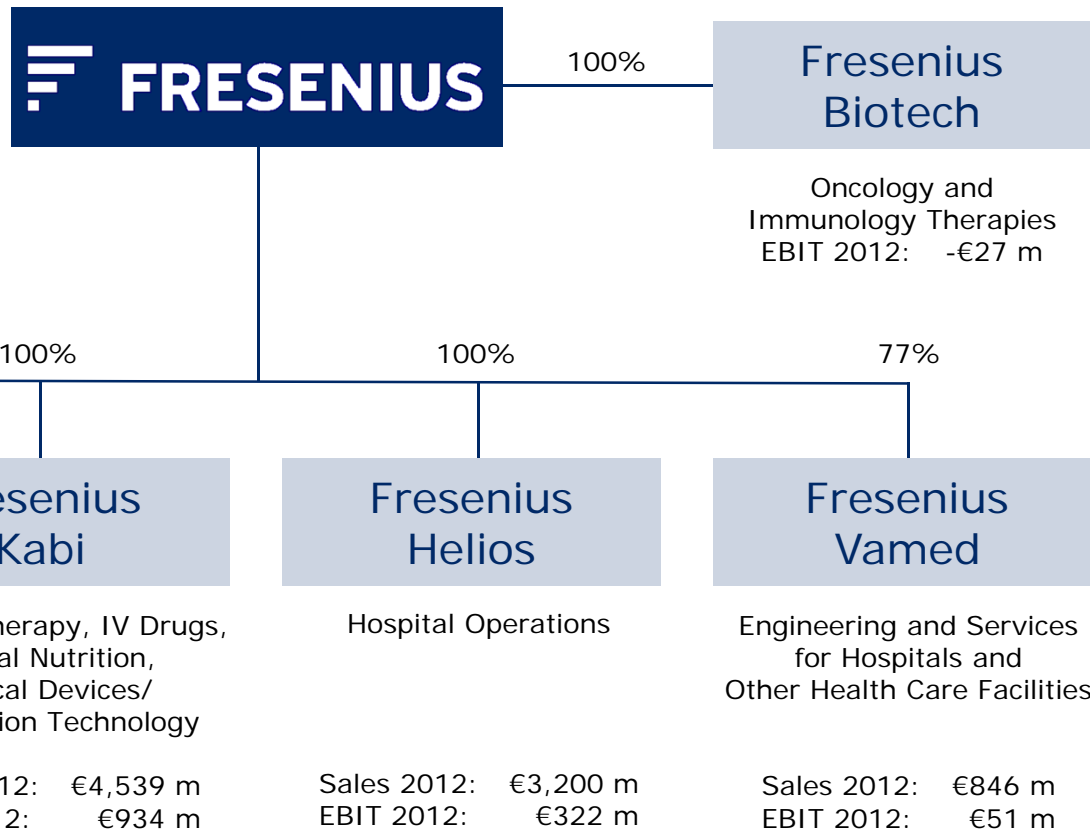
FRESENIUS

100%

Fresenius Biotech

Oncology and Immunology Therapies
EBIT 2012: -€27 m

100%

100%

77%

esenius Kabi

herapy, IV Drugs, al Nutrition, cal Devices/ ion Technology

12: €4,539 m
2: €934 m

Fresenius Helios

Hospital Operations

Sales 2012: €3,200 m
EBIT 2012: €322 m

Fresenius Vamed

Engineering and Services for Hospitals and Other Health Care Facilities

Sales 2012: €846 m
EBIT 2012: €51 m